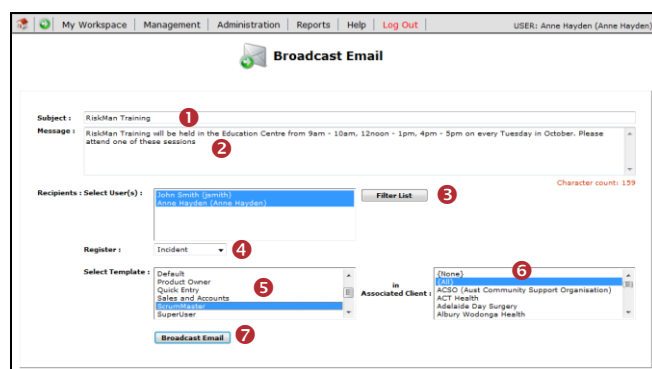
My Workspace | Management | Administration | Reports | Help | Log Out

USER: Anne Hayden (Anne Hayden)

Broadcast Email

Subject : RiskMan Training 1

Message : RiskMan Training will be held in the Education Centre from 9am - 10am, 12noon - 1pm, 4pm - 5pm on every Tuesday in October. Please attend one of these sessions 2

Character count: 159

Recipients : Select User(s) : John Smith (jsmith)
Anne Hayden (Anne Hayden)

Filter List 3

Register : Incident 4

Select Template : Default
Product Owner
Quick Entry
Sales and Accounts
ScrumMaster
SuperUser
5

in Associated Client : {None}
(All)
ACSO (Aust Community Support Organisation)
ACT Health
Adelaide Day Surgery
Albury Wodonga Health
6

Broadcast Email 7